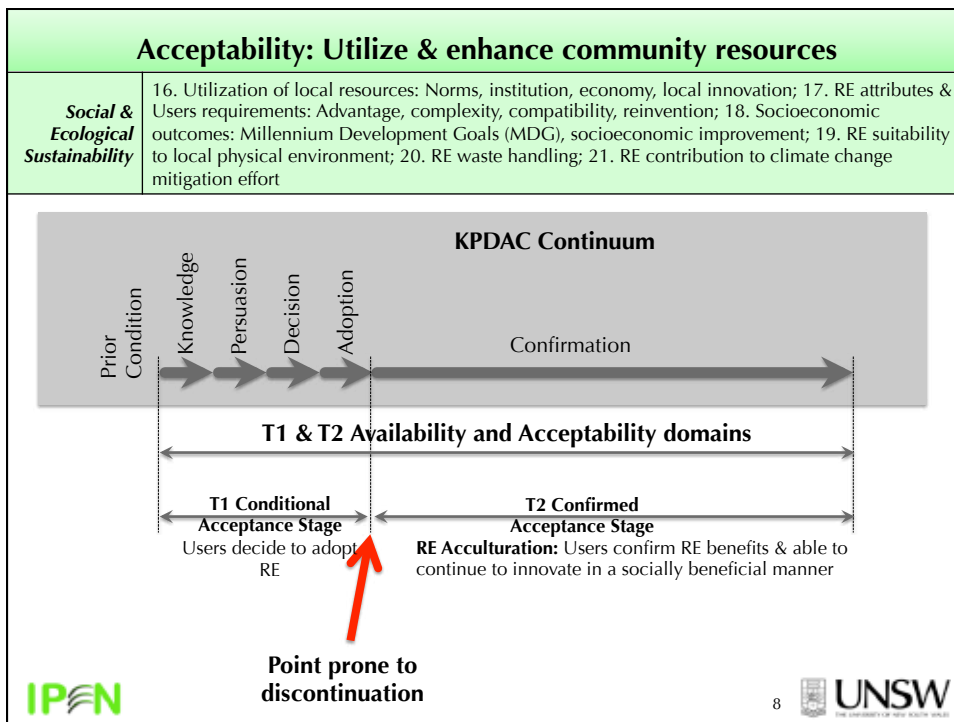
Acceptability: Utilize & enhance community resources

| Social & Ecological Sustainability | 16. Utilization of local resources: Norms, institution, economy, local innovation; 17. RE attributes & Users requirements: Advantage, complexity, compatibility, reinvention; 18. Socioeconomic outcomes: Millennium Development Goals (MDG), socioeconomic improvement; 19. RE suitability to local physical environment; 20. RE waste handling; 21. RE contribution to climate change mitigation effort |
|---|---|

KPDAC Continuum

Prior Condition

Knowledge

Persuasion

Decision

Adoption

Confirmation

T1 & T2 Availability and Acceptability domains

T1 Conditional Acceptance Stage

Users decide to adopt RE

T2 Confirmed Acceptance Stage

RE Acculturation: Users confirm RE benefits & able to continue to innovate in a socially beneficial manner

Point prone to discontinuation

IPEN

8

UNSW

THE UNIVERSITY OF NEW SOUTH WALES